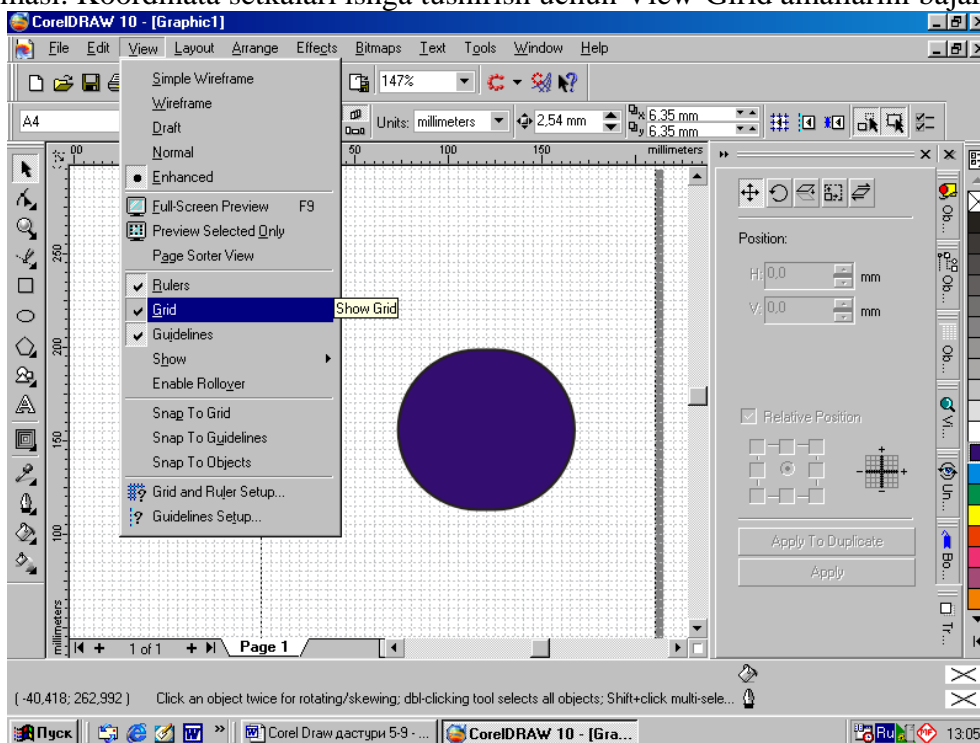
masi. Koordinata setkalari ishga tushirish uchun View Grid amallarini bajar

CorelDRAW 10 - [Graphic1]

File Edit View Layout Arrange Effects Bitmaps Text Tools Window Help

147%

A4

Units: millimeters

2,54 mm

6,35 mm
6,35 mm

Simple Wireframe
Wireframe
Draft
Normal
Enhanced
Full-Screen Preview F9
Preview Selected Only
Page Sorter View
Rulers
Grid
Guidelines
Show
Enable Rollover
Snap To Grid
Snap To Guidelines
Snap To Objects
Grid and Ruler Setup...
Guidelines Setup...

Show Grid

100 150 millimeters

250 200 150 100

millimeters

1 of 1 Page 1

Position:
H: 0,0 mm
V: 0,0 mm
Relative Position
Apply To Duplicate
Apply

Ob... Ob... Ob... Vi... Un... Bo... Tr...

( -40,418; 262,992 ) Click an object twice for rotating/skewing; dbl-clicking tool selects all objects; Shift+click multi-sele...

Пуск Corel Draw дастури 5-9 - ... CorelDRAW 10 - [Gra... Ru 13:05